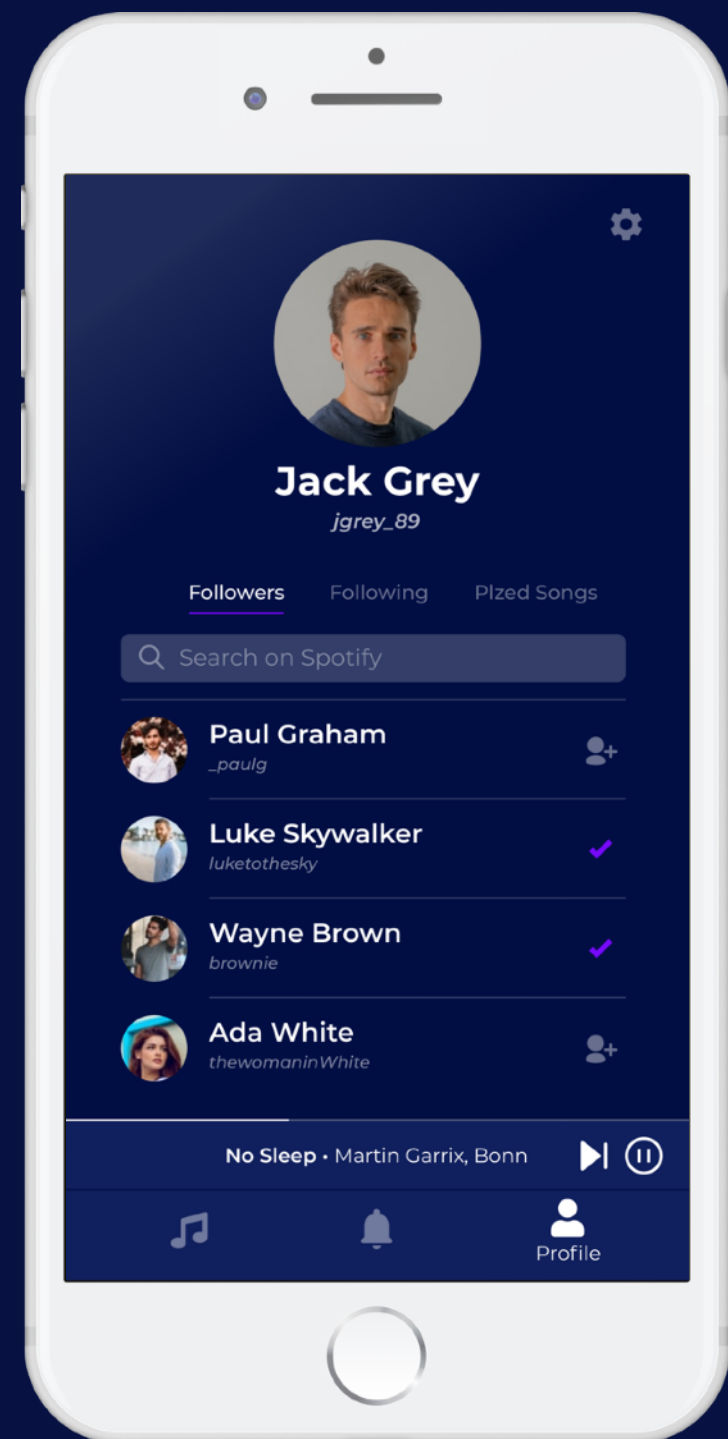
Jack Grey
jgrey_89

Followers Following Plzed Songs

Search on Spotify

Paul Graham
_paulg

Luke Skywalker
luketothesky

Wayne Brown
brownie

Ada White
thewomaninWhite

No Sleep • Martin Garrix, Bonn

Profile